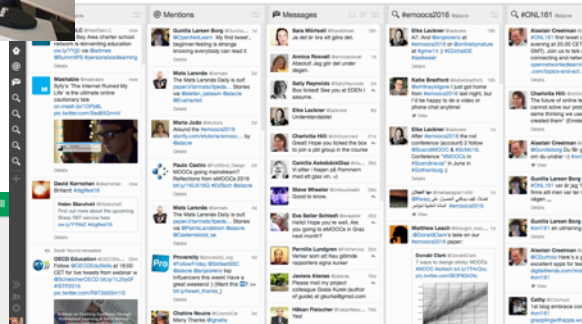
Tweets

@Mentions

Messages

#emoocs2016

#ONL161

Mashable
Syfy's 'The Internet Ruined My Life' is the ultimate online cautionary tale

Details

David Kernohan
Brilliant

Helen Blanchett
Find out more about the upcoming Shop PBT service here

OECD Education
Details

Gunilla Larsen Borg
@alastair My first tweet ... beginner-feeling is strange knowing everybody can read it

Mats Larsnäs
The Mats Larsnäs Daily is out!

Details

Maria Joko

Paulo Castro
MOOCs going mainstream? Reflections from eMOOCs 2016

Mats Larsnäs
The Mats Larsnäs Daily is out!

Details

Provenly

Chatrie Nourie

Sara Wörtwall
Hej!

Annica Roswall

Sally Reynolds
Box ticked! See you at EDEN

Details

Elke Lackner
Understandable!

Charlotte Hill
Great! Hope you ticked the box to join a pbl group in the course

Camilla Askebäck Diaz
Vi ses i Bergen på Pommern

Steve Wheeler

Eve Seiler Schiedt
Hej!

Pernilla Lundgren

Helena Grufman

Håkan Fleischer

Elke Lackner

Katie Bradford

Elke Lackner

Matthew Leach

Donald Clark

View

Alastair Creelman

Gunilla Larsen Borg

Charlotte Hill
The future of online learning

Alastair Creelman

Alastair Creelman

Cathy